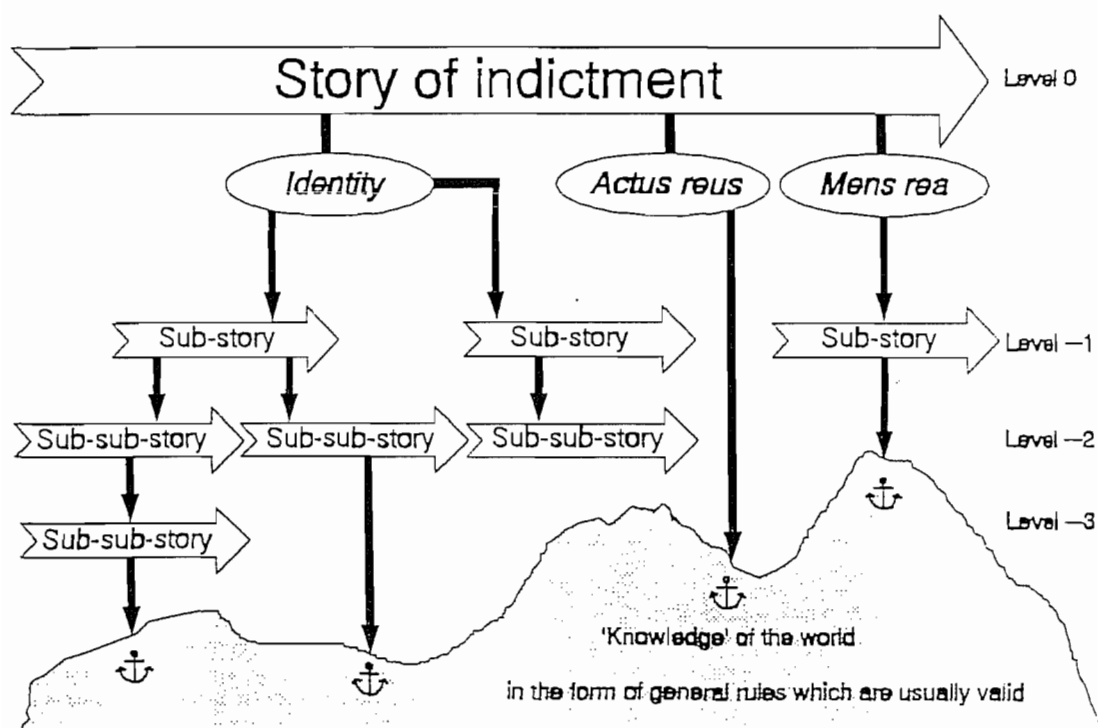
Story of indictment

Level 0

Identity

Actus reus

Mens rea

Sub-story

Sub-story

Sub-story

Level –1

Sub-sub-story

Sub-sub-story

Sub-sub-story

Level –2

Sub-sub-story

Level –3

'Knowledge' of the world

in the form of general rules which are usually valid